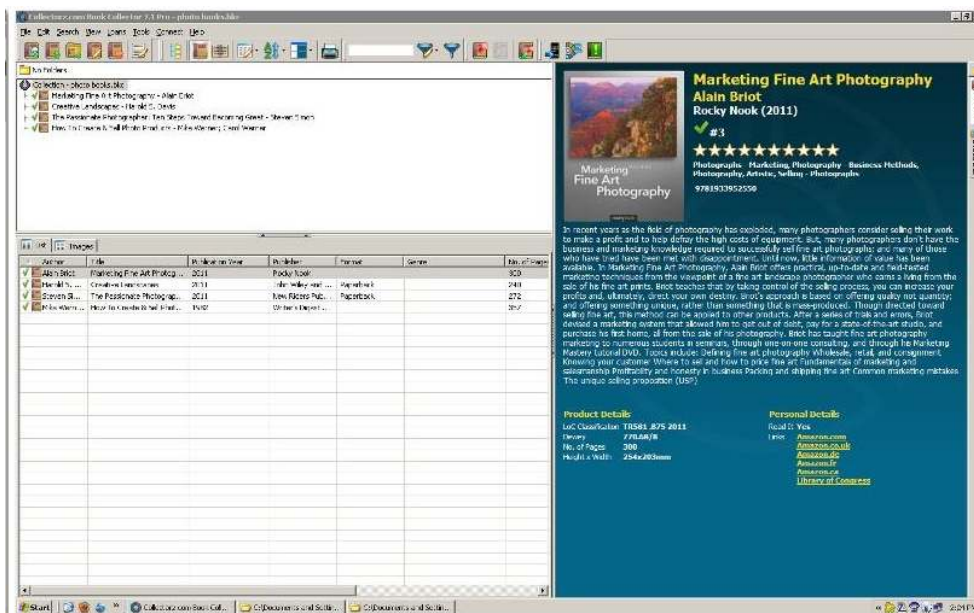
Collectorz.com Book Collector 7.1 Pro - photo books.bkc

File Edit Search View Loans Tools Connect Help

No folders

Collection - photo books.bkc
Marketing Fine Art Photography - Alain Briot
Creative Landscapes - Harold S. Davis
The Passionate Photographer: Ten Steps Toward Becoming Great - Steven Simon
How To Create & Sell Photo Products - Mike Warner; Cami Warner

List | Images

| Author | Title | Publication Year | Publisher | Format | Genre | No. of Pages |
|---|---|---|---|---|---|---|
| Alain Briot | Marketing Fine Art Photog... | 2011 | Rocky Nook | | | 300 |
| Harold S. ... | Creative Landscapes | 2011 | John Wiley and ... | Paperback | | 240 |
| Steven Si... | The Passionate Photograp... | 2011 | New Riders Pub... | Paperback | | 272 |
| Mike Warn... | How To Create & Sell Phot... | 1992 | Writer's Digest ... | | | 297 |

Marketing Fine Art Photography
Alain Briot
Rocky Nook (2011)
#3
★★★★★★★★★★
Photographs - Marketing, Photography - Business Methods, Photography, Artistic, Selling - Photographs
9781933952550

Marketing Fine Art Photography

In recent years as the field of photography has exploded, many photographers consider selling their work to make a profit and to help defray the high costs of equipment. But, many photographers don't have the business and marketing knowledge required to successfully sell fine art photographs; and many of those who have tried have been met with disappointment. Until now, little information of value has been available. In Marketing Fine Art Photography, Alain Briot offers practical, up-to-date and field-tested marketing techniques from the viewpoint of a fine art landscape photographer who earns a living from the sale of his fine art prints. Briot teaches that by taking control of the selling process, you can increase your profits and, ultimately, direct your own destiny. Briot's approach is based on offering quality not quantity; and offering something unique, rather than something that is mass-produced. Though directed toward selling fine art, this method can be applied to other products. After a series of trials and errors, Briot devised a marketing system that allowed him to get out of debt, pay for a state-of-the-art studio, and purchase his first home, all from the sale of his photography. Briot has taught fine art photography marketing to numerous students in seminars, through one-on-one consulting, and through his Marketing Mastery tutorial DVD. Topics include: Defining fine art photography Wholesale, retail, and consignment Knowing your customer Where to sell and how to price fine art Fundamentals of marketing and salesmanship Profitability and honesty in business Packing and shipping fine art Common marketing mistakes The unique selling proposition (USP)

Product Details
LoC Classification TR581 .B75 2011
Dewey 770.68/8
No. of Pages 300
Height x Width 254x203mm

Personal Details
Read It Yes
Links Amazon.com
Amazon.co.uk
Amazon.de
Amazon.fr
Amazon.ca
Library of Congress

Start | Collectorz.com Book Col... | C:\Documents and Settin... | C:\Documents and Settin...